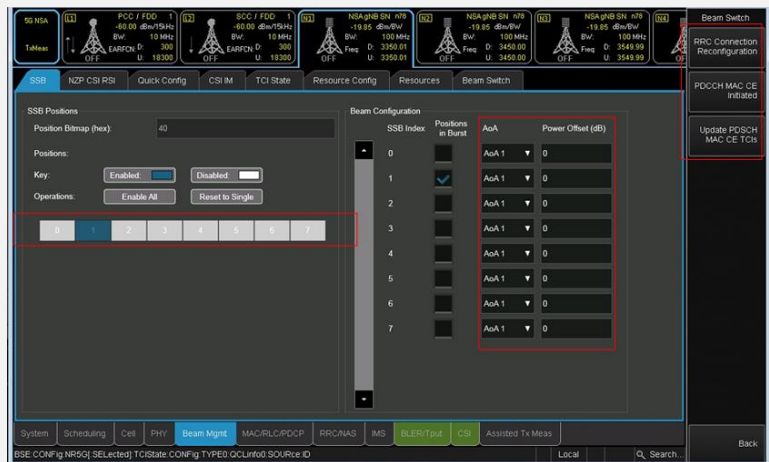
5G NSA
TxMeas

L1 PCC / FDD 1
-60.00 dBm/15kHz
BW: 10 MHz
EARFCN D: 300
U: 18300
OFF

L2 SCC / FDD 1
-60.00 dBm/15kHz
BW: 10 MHz
EARFCN D: 300
U: 18300
OFF

N1 NSA gNB SN n78
-19.85 dBm/BW
BW: 100 MHz
Freq D: 3350.01
U: 3350.01
OFF

N2 NSA gNB SN n78
-19.85 dBm/BW
BW: 100 MHz
Freq D: 3450.00
U: 3450.00
OFF

N3 NSA gNB SN n78
-19.85 dBm/BW
BW: 100 MHz
Freq D: 3549.99
U: 3549.99
OFF

N4

Beam Switch
RRC Connection Reconfiguration
PDCCH MAC CE Initiated
Update PDSCH MAC CE TCIs

SSB | NZP CSI RSI | Quick Config | CSI IM | TCI State | Resource Config | Resources | Beam Switch

SSB Positions
Position Bitmap (hex): 40
Positions:
Key: Enabled: Disabled:
Operations: Enable All Reset to Single
0 1 2 3 4 5 6 7

Beam Configuration
| SSB Index | Positions in Burst | AoA | Power Offset (dB) |
|---|---|---|---|
| 0 | | AoA 1 | 0 |
| 1 | ✓ | AoA 1 | 0 |
| 2 | | AoA 1 | 0 |
| 3 | | AoA 1 | 0 |
| 4 | | AoA 1 | 0 |
| 5 | | AoA 1 | 0 |
| 6 | | AoA 1 | 0 |
| 7 | | AoA 1 | 0 |

System | Scheduling | Cell | PHY | Beam Mgmt | MAC/RLC/PDCP | RRC/NAS | IMS | BLER/Tput | CSI | Assisted Tx Meas
Back
BSE:CONFig:NR5G[:SELected]:TCIState:CONFig:TYPE0:QCLinfo0:SOURce:ID
Local
Search...